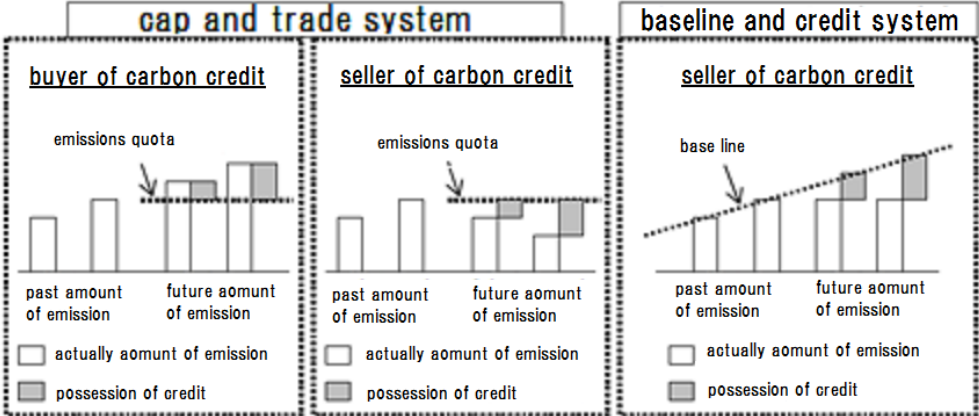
cap and trade system

buyer of carbon credit

emissions quota

past amount of emission

future aomunt of emission

actually aomunt of emission

possession of credit

seller of carbon credit

emissions quota

past amount of emission

future aomunt of emission

actually aomunt of emission

possession of credit

baseline and credit system

seller of carbon credit

base line

past amount of emission

future aomunt of emission

actually aomunt of emission

possession of credit